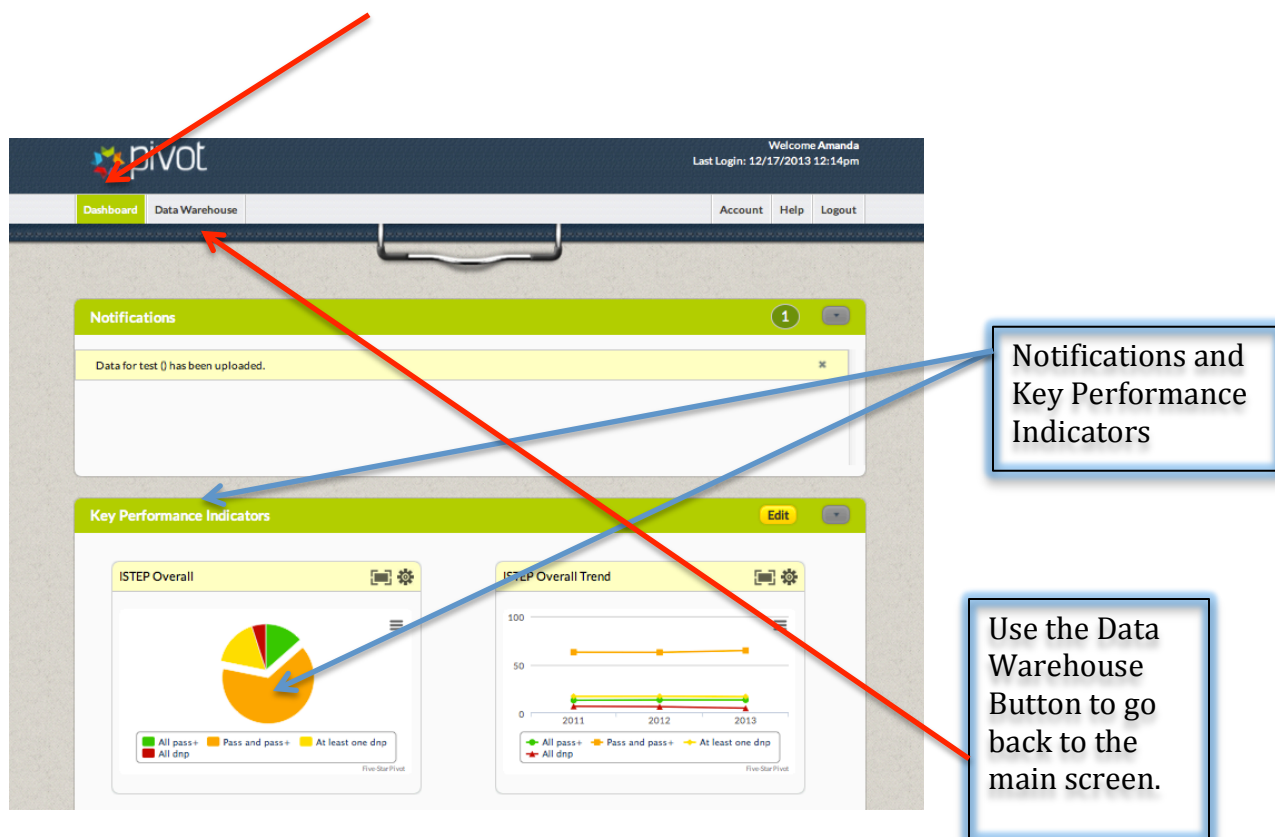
pivot

Welcome Amanda
Last Login: 12/17/2013 12:14pm

Dashboard
Data Warehouse
Account
Help
Logout

Notifications
1

Data for test () has been uploaded.
×

Notifications and Key Performance Indicators

Key Performance Indicators
Edit

ISTEP Overall

All pass+
Pass and pass+
At least one dnp
All dnp
Five-Star Pivot

ISTEP Overall Trend

100
50
0
2011
2012
2013

All pass+
Pass and pass+
At least one dnp
All dnp
Five-Star Pivot

Use the Data Warehouse Button to go back to the main screen.